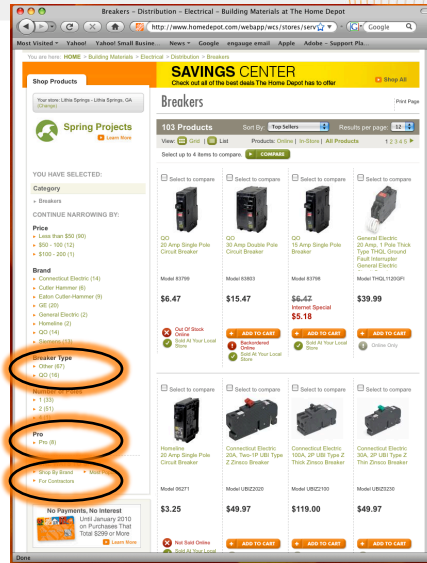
Breakers – Distribution – Electrical – Building Materials at The Home Depot

http://www.homedepot.com/webapp/wcs/stores/serv

Google

Most Visited ▾ Yahoo! Yahoo! Small Busine... News ▾ Google engauge email Apple Adobe – Support Pla...

You are here: HOME > Building Materials > Electrical > Distribution > Breakers

Shop Products

SAVINGS CENTER
Check out all of the best deals The Home Depot has to offer

Shop All

Your store: Lithia Springs - Lithia Springs, GA (Change)

Spring Projects
Learn More

YOU HAVE SELECTED:

Category

» Breakers

CONTINUE NARROWING BY:

Price
» Less than $50 (80)
» $50 - 100 (12)
» $100 - 200 (1)

Brand
» Connecticut Electric (14)
» Cutler Hammer (6)
» Eaton Cutler-Hammer (9)
» GE (20)
» General Electric (2)
» Homeline (2)
» QO (14)
» Siemens (13)

Breaker Type
» Other (87)
» QO (16)

Number of Poles
» 1 (33)
» 2 (51)
» 3 (4)

Pro
» Pro (8)

» Shop By Brand » More
» For Contractors

No Payments, No Interest
Until January 2010 on Purchases That Total $299 or More
Learn More

Breakers

Print Page

103 Products

Sort By: Top Sellers

Results per page: 12

View: Grid List

Products: Online | In-Store | All Products

1 2 3 4 5 ▶

Select up to 4 items to compare. COMPARE

Select to compare

QO
20 Amp Single Pole Circuit Breaker

Model 83799

$6.47

Out Of Stock Online
Sold At Your Local Store

Select to compare

QO
30 Amp Double Pole Circuit Breaker

Model 83803

$15.47

ADD TO CART
Backordered Online
Sold At Your Local Store

Select to compare

QO
15 Amp Single Pole Circuit Breaker

Model 83798

$6.47
Internet Special
$5.18

ADD TO CART
Sold At Your Local Store

Select to compare

General Electric
20 Amp, 1 Pole Thick Type THQL Ground Fault Interrupter General Electric

Model THQL1120GFI

$39.99

ADD TO CART
Online Only

Select to compare

Homeline
20 Amp Single Pole Circuit Breaker

Model 96271

$3.25

Not Sold Online

Select to compare

Connecticut Electric
20A, Two-1P UBI Type Z Zinsco Breaker

Model UBIZ2020

$49.97

ADD TO CART

Select to compare

Connecticut Electric
100A, 2P UBI Type Z Thick Zinsco Breaker

Model UBIZ2100

$119.00

ADD TO CART

Select to compare

Connecticut Electric
30A, 2P UBI Type Z Thin Zinsco Breaker

Model UBIZ0230

$49.97

ADD TO CART

Done